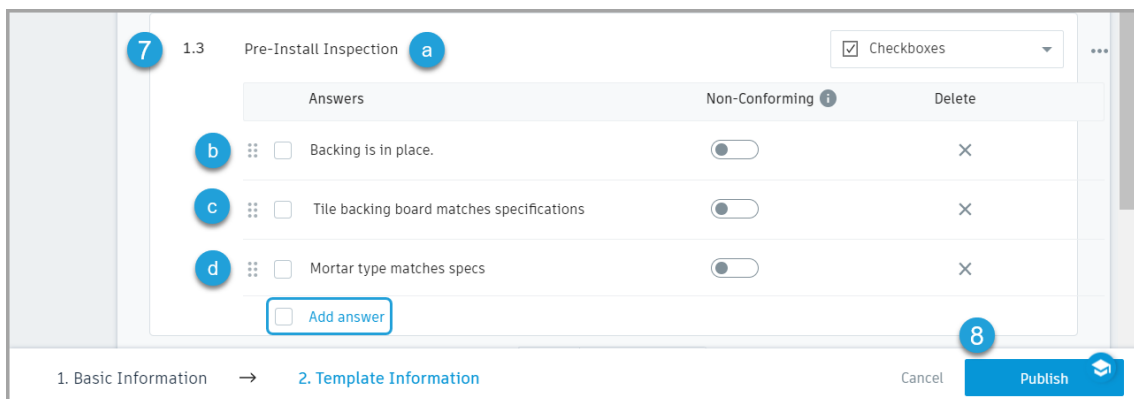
7 1.3 Pre-Install Inspection a

Checkboxes

Answers Non-Conforming Delete

b Backing is in place.

c Tile backing board matches specifications

d Mortar type matches specs

Add answer

8

1. Basic Information → 2. Template Information

Cancel Publish